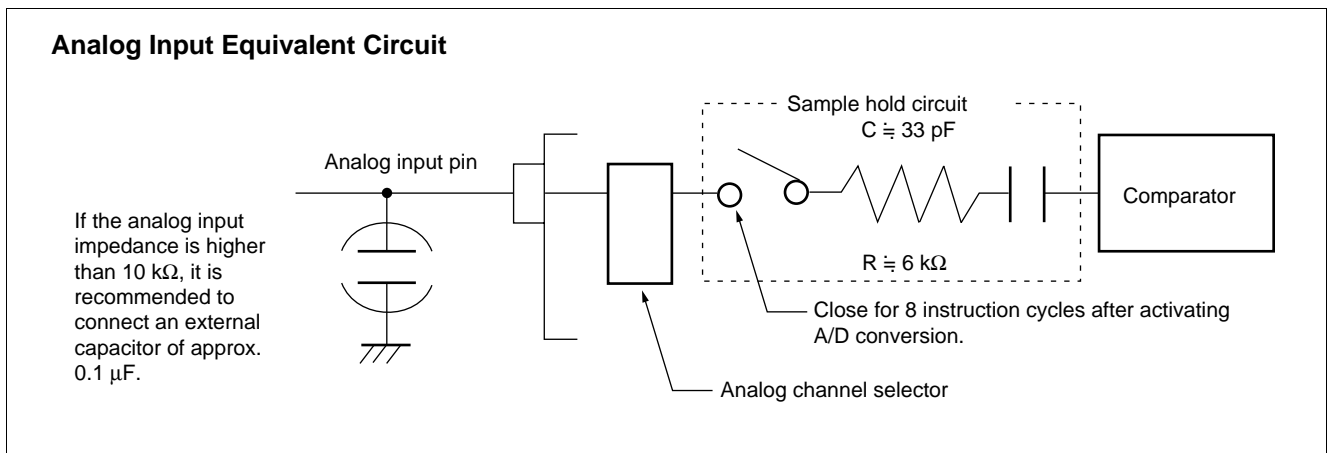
Analog Input Equivalent Circuit

Sample hold circuit

C ≒ 33 pF

Analog input pin

Comparator

If the analog input impedance is higher than 10 kΩ, it is recommended to connect an external capacitor of approx. 0.1 μF.

R ≒ 6 kΩ

Close for 8 instruction cycles after activating A/D conversion.

Analog channel selector